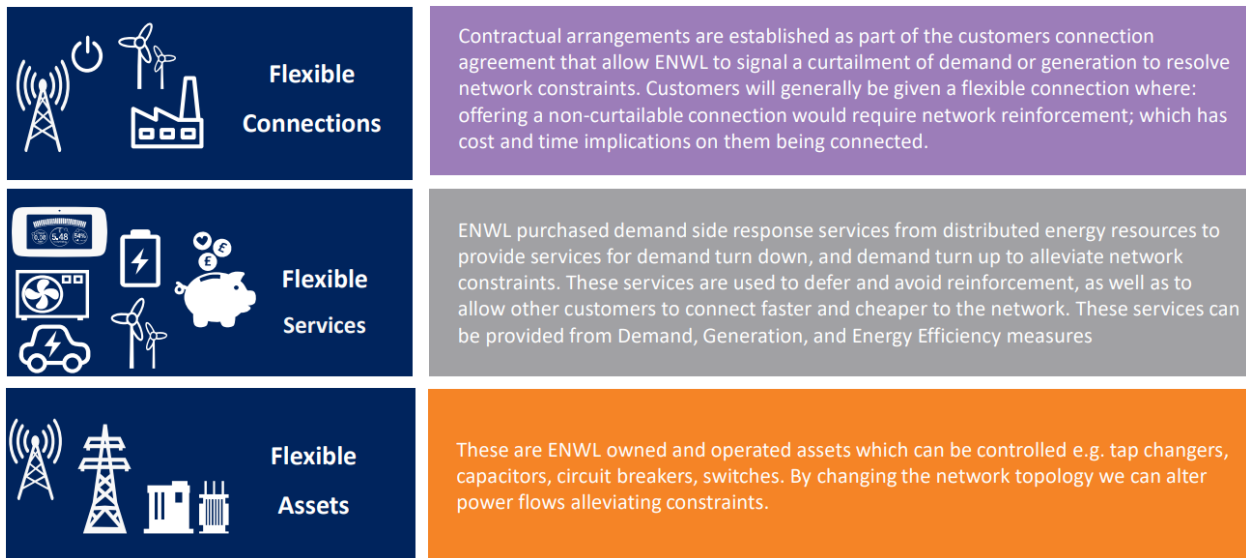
Flexible Connections

Contractual arrangements are established as part of the customers connection agreement that allow ENWL to signal a curtailment of demand or generation to resolve network constraints. Customers will generally be given a flexible connection where: offering a non-curtailable connection would require network reinforcement; which has cost and time implications on them being connected.

Flexible Services

ENWL purchased demand side response services from distributed energy resources to provide services for demand turn down, and demand turn up to alleviate network constraints. These services are used to defer and avoid reinforcement, as well as to allow other customers to connect faster and cheaper to the network. These services can be provided from Demand, Generation, and Energy Efficiency measures

Flexible Assets

These are ENWL owned and operated assets which can be controlled e.g. tap changers, capacitors, circuit breakers, switches. By changing the network topology we can alter power flows alleviating constraints.